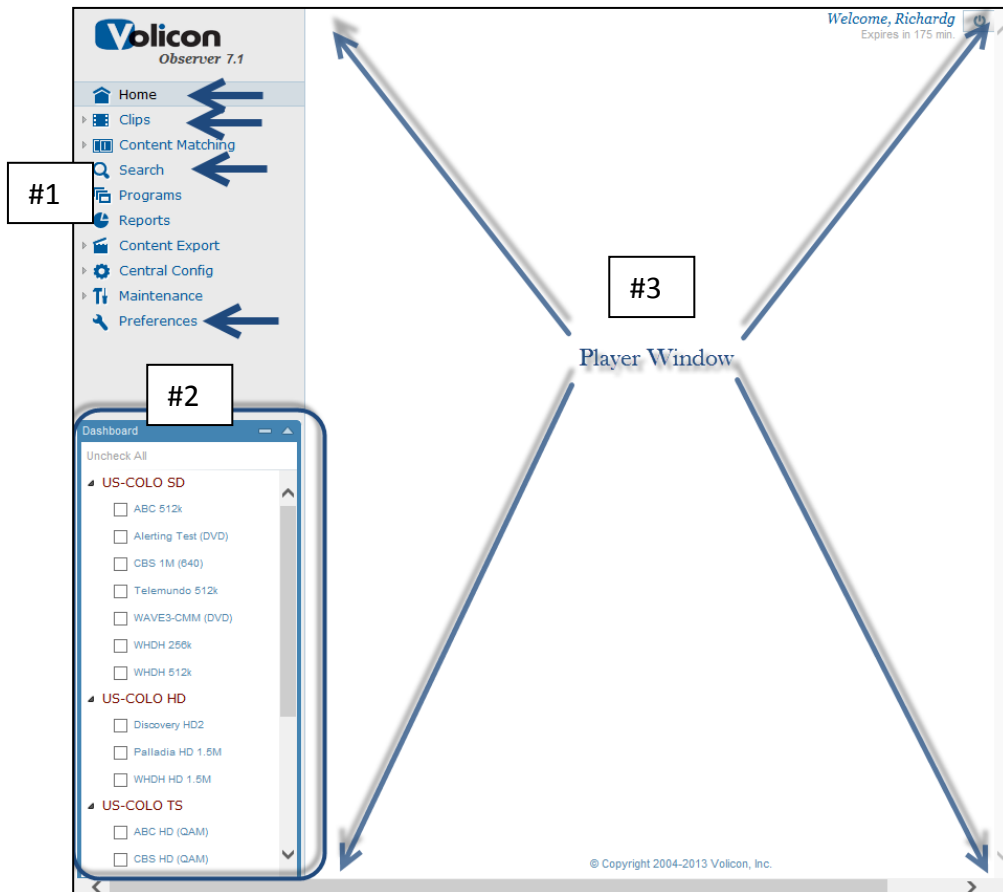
Volicon
Observer 7.1

Home
Clips
Content Matching
Search
Programs
Reports
Content Export
Central Config
Maintenance
Preferences

#1

#2

Dashboard
Uncheck All
US-COLO SD
ABC 512k
Alerting Test (DVD)
CBS 1M (640)
Telemundo 512k
WAVE3-CMM (DVD)
WHDH 256k
WHDH 512k
US-COLO HD
Discovery HD2
Palladia HD 1.5M
WHDH HD 1.5M
US-COLO TS
ABC HD (QAM)
CBS HD (QAM)

Welcome, Richardg
Expires in 175 min.

#3

Player Window

© Copyright 2004-2013 Volicon, Inc.